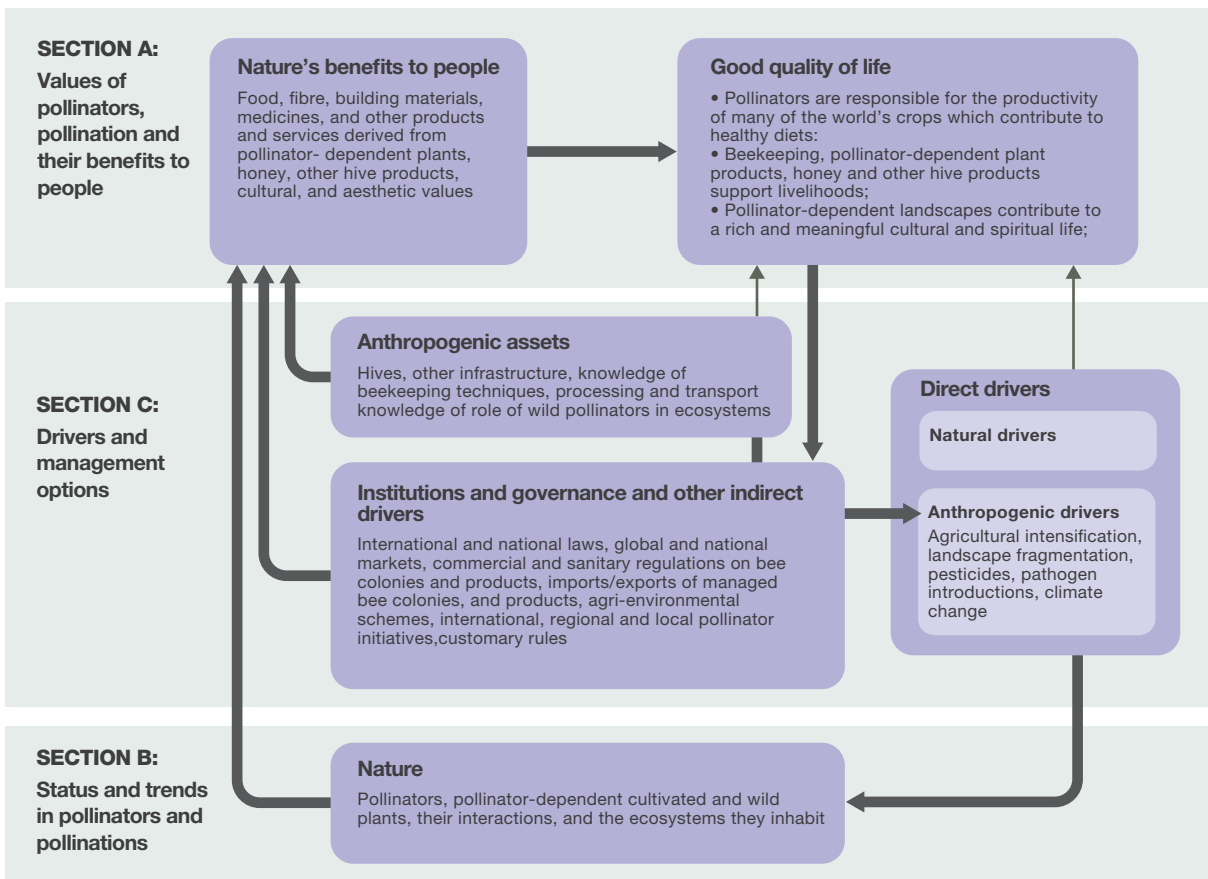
SECTION A:
Values of pollinators, pollination and their benefits to people

Nature's benefits to people

Food, fibre, building materials, medicines, and other products and services derived from pollinator- dependent plants, honey, other hive products, cultural, and aesthetic values

Good quality of life

• Pollinators are responsible for the productivity of many of the world's crops which contribute to healthy diets:
• Beekeeping, pollinator-dependent plant products, honey and other hive products support livelihoods;
• Pollinator-dependent landscapes contribute to a rich and meaningful cultural and spiritual life;

SECTION C:
Drivers and management options

Anthropogenic assets

Hives, other infrastructure, knowledge of beekeeping techniques, processing and transport knowledge of role of wild pollinators in ecosystems

Institutions and governance and other indirect drivers

International and national laws, global and national markets, commercial and sanitary regulations on bee colonies and products, imports/exports of managed bee colonies, and products, agri-environmental schemes, international, regional and local pollinator initiatives,customary rules

Direct drivers

Natural drivers

Anthropogenic drivers
Agricultural intensification, landscape fragmentation, pesticides, pathogen introductions, climate change

SECTION B:
Status and trends in pollinators and pollinations

Nature

Pollinators, pollinator-dependent cultivated and wild plants, their interactions, and the ecosystems they inhabit